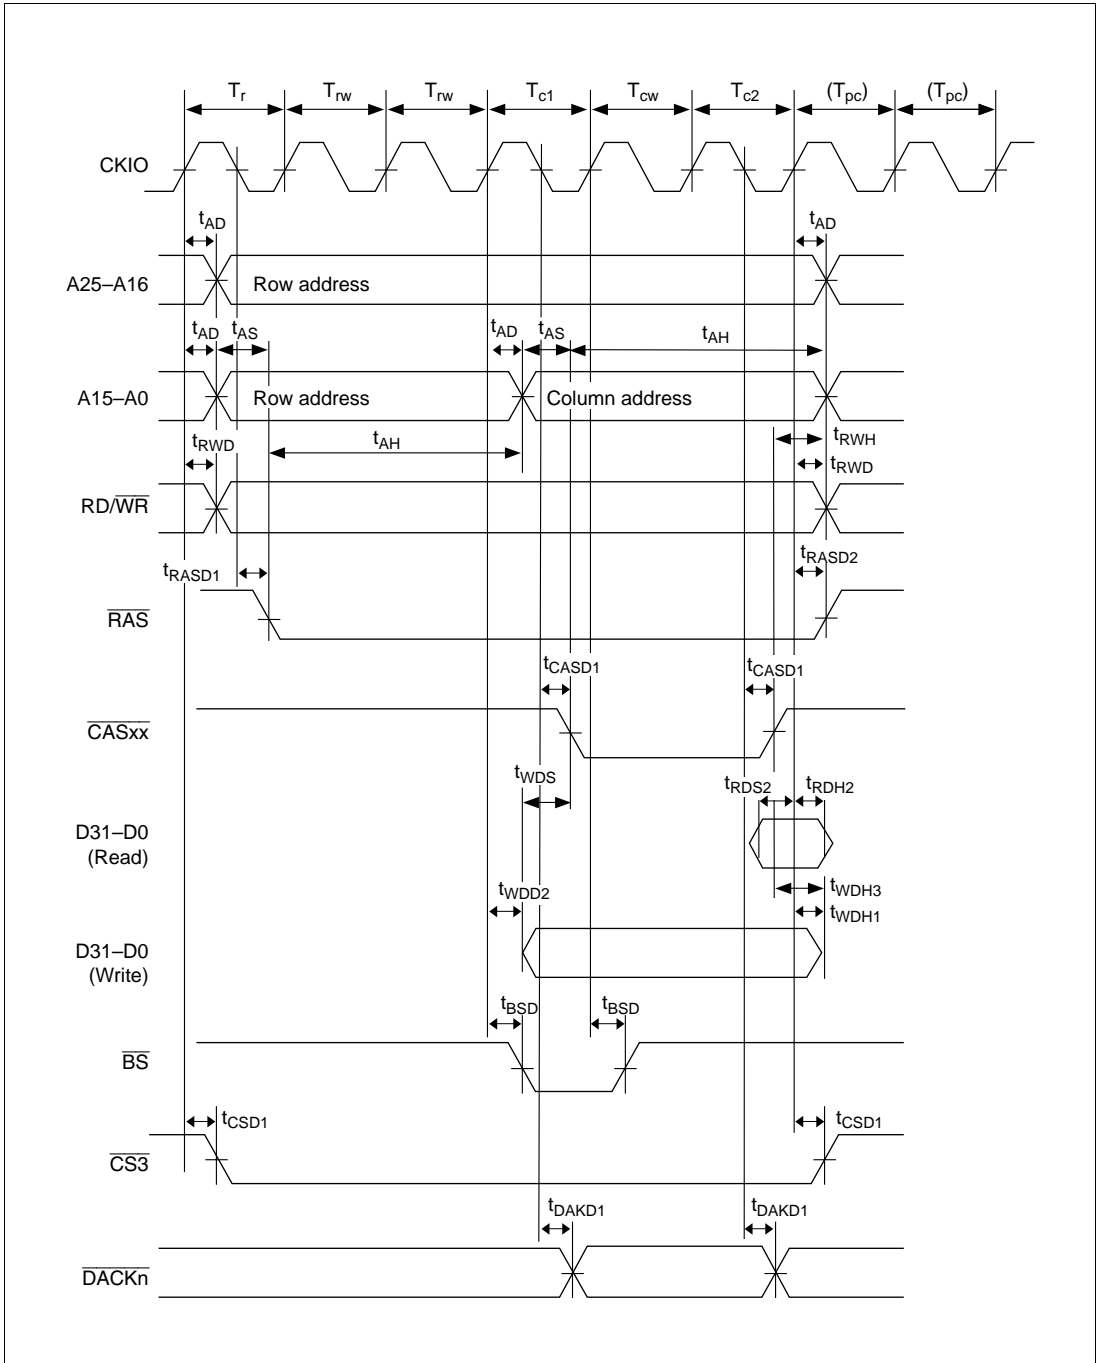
$T_r$ $T_{rw}$ $T_{rw}$ $T_{c1}$ $T_{cw}$ $T_{c2}$ $(T_{pc})$ $(T_{pc})$

CKIO

$t_{AD}$ $t_{AD}$

A25–A16 Row address

$t_{AD}$ $t_{AS}$ $t_{AD}$ $t_{AS}$ $t_{AH}$

A15–A0 Row address Column address

$t_{RWD}$ $t_{AH}$ $t_{RWH}$ $t_{RWD}$

RD/$\overline{WR}$

$t_{RASD1}$ $t_{RASD2}$

$\overline{RAS}$

$t_{CASD1}$ $t_{CASD1}$

$\overline{CASxx}$

$t_{WDS}$ $t_{RDS2}$ $t_{RDH2}$

D31–D0 (Read)

$t_{WDD2}$ $t_{WDH3}$ $t_{WDH1}$

D31–D0 (Write)

$t_{BSD}$ $t_{BSD}$

$\overline{BS}$

$t_{CSD1}$ $t_{CSD1}$

$\overline{CS3}$

$t_{DAKD1}$ $t_{DAKD1}$

$\overline{DACKn}$